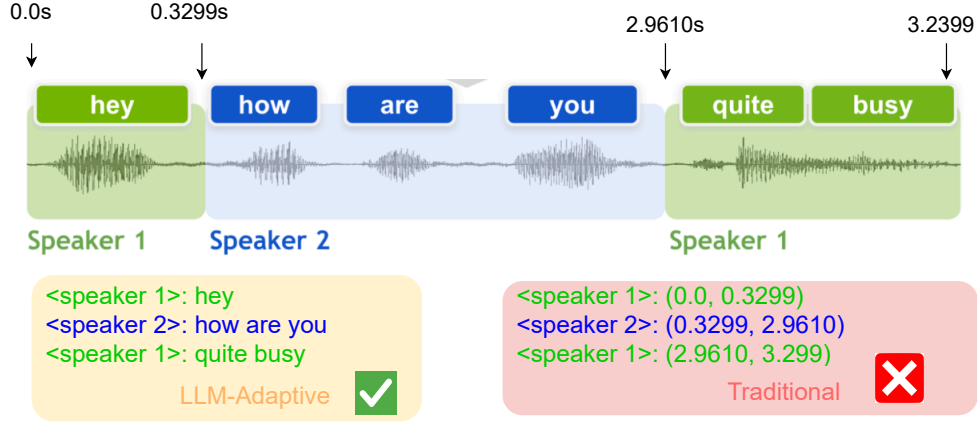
0.0s

0.3299s

2.9610s

3.2399

hey

how

are

you

quite

busy

Speaker 1

Speaker 2

Speaker 1

<speaker 1>: hey
<speaker 2>: how are you
<speaker 1>: quite busy

LLM-Adaptive

<speaker 1>: (0.0, 0.3299)
<speaker 2>: (0.3299, 2.9610)
<speaker 1>: (2.9610, 3.299)

Traditional